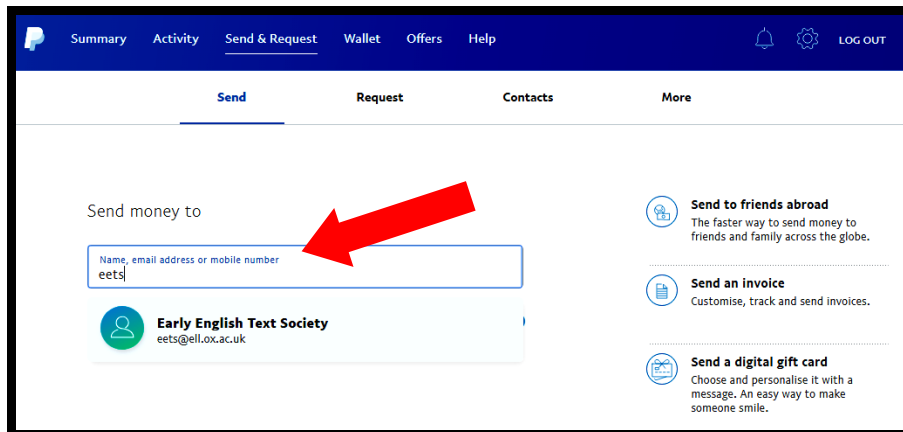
Summary Activity Send & Request Wallet Offers Help LOG OUT

Send Request Contacts More

Send money to

Name, email address or mobile number
eets

Early English Text Society
eets@ell.ox.ac.uk

Send to friends abroad
The faster way to send money to friends and family across the globe.

Send an invoice
Customise, track and send invoices.

Send a digital gift card
Choose and personalise it with a message. An easy way to make someone smile.